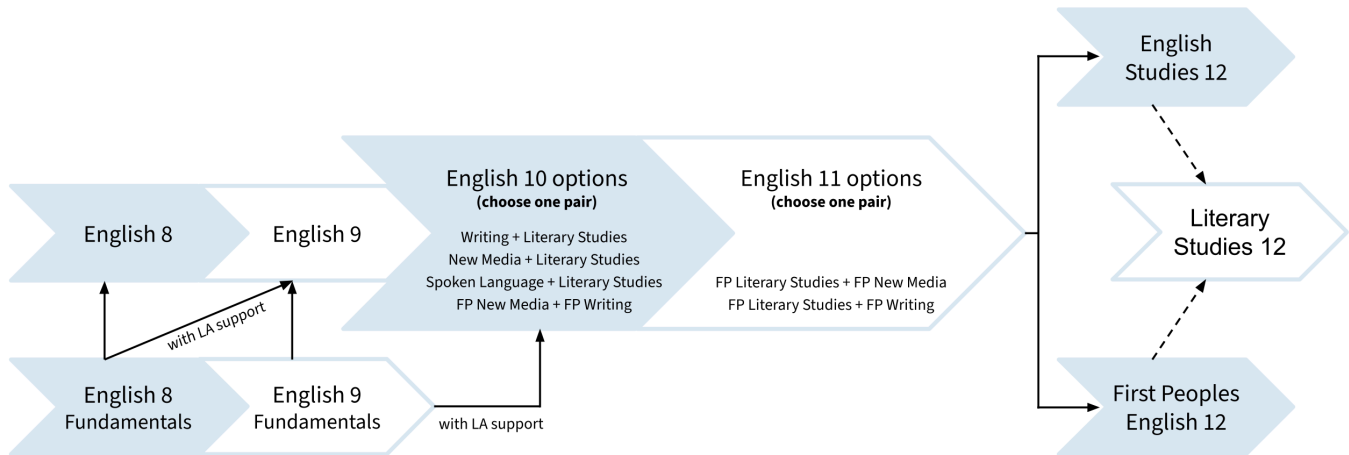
English 8

English 9

English 10 options
(choose one pair)

Writing + Literary Studies
New Media + Literary Studies
Spoken Language + Literary Studies
FP New Media + FP Writing

English 11 options
(choose one pair)

FP Literary Studies + FP New Media
FP Literary Studies + FP Writing

English Studies 12

Literary Studies 12

First Peoples English 12

with LA support

English 8 Fundamentals

English 9 Fundamentals

with LA support